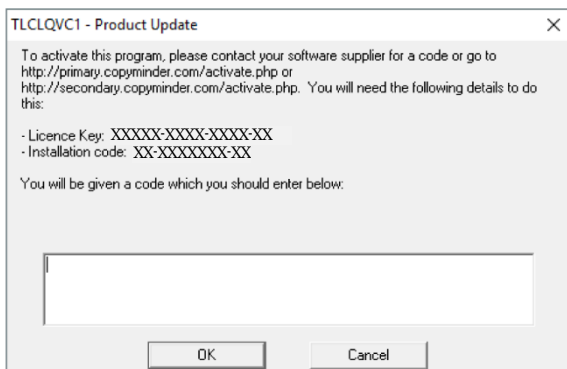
TLCLQVC1 - Product Update

×

To activate this program, please contact your software supplier for a code or go to http://primary.copyminder.com/activate.php or http://secondary.copyminder.com/activate.php. You will need the following details to do this:

- Licence Key: XXXXX-XXXX-XXXX-XX
- Installation code: XX-XXXXXXX-XX

You will be given a code which you should enter below:

OK

Cancel